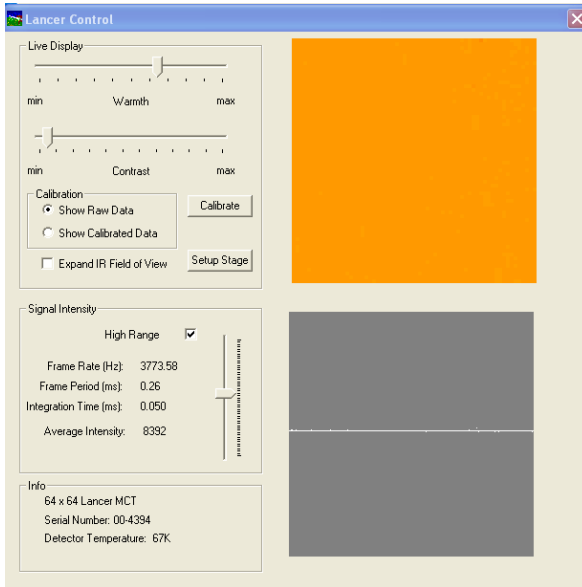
Lancer Control

Live Display

min Warmth max

min Contrast max

Calibration
Show Raw Data
Show Calibrated Data

Calibrate

Expand IR Field of View

Setup Stage

Signal Intensity

High Range

Frame Rate (Hz): 3773.58
Frame Period (ms): 0.26
Integration Time (ms): 0.050
Average Intensity: 8392

Info
64 x 64 Lancer MCT
Serial Number: 00-4394
Detector Temperature: 67K